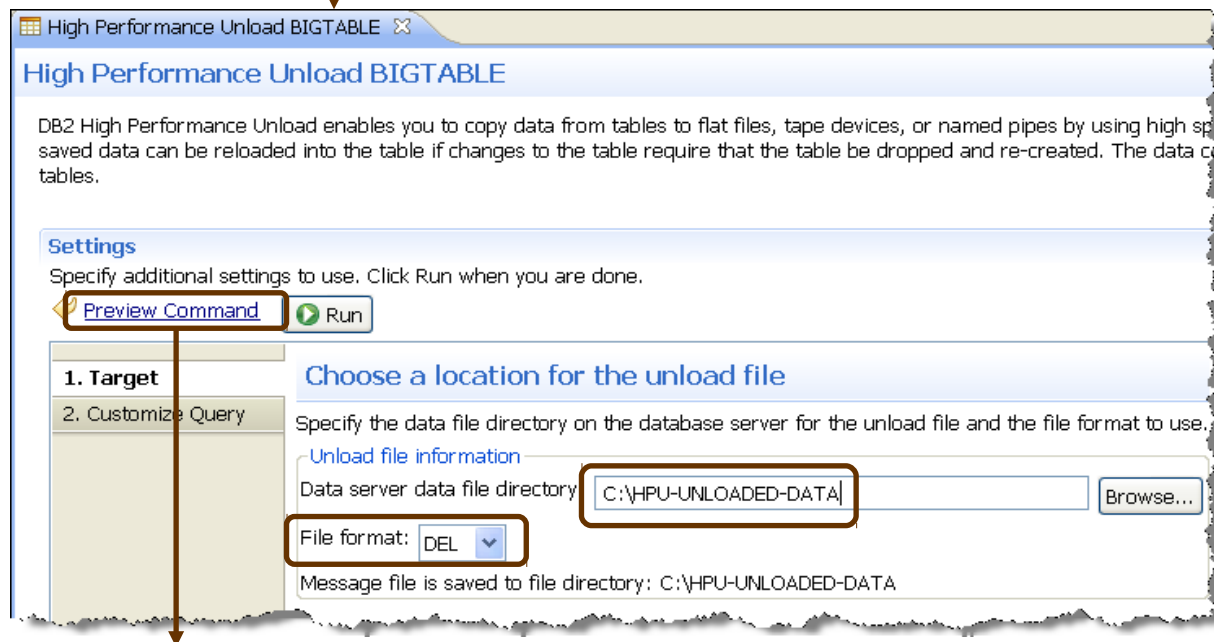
High Performance Unload BIGTABLE

High Performance Unload BIGTABLE

DB2 High Performance Unload enables you to copy data from tables to flat files, tape devices, or named pipes by using high sp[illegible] saved data can be reloaded into the table if changes to the table require that the table be dropped and re-created. The data c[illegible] tables.

Settings

Specify additional settings to use. Click Run when you are done.

Preview Command

Run

1. Target

2. Customize Query

Choose a location for the unload file

Specify the data file directory on the database server for the unload file and the file format to use.

Unload file information

Data server data file directory C:\HPU-UNLOADED-DATA Browse...

File format: DEL

Message file is saved to file directory: C:\HPU-UNLOADED-DATA